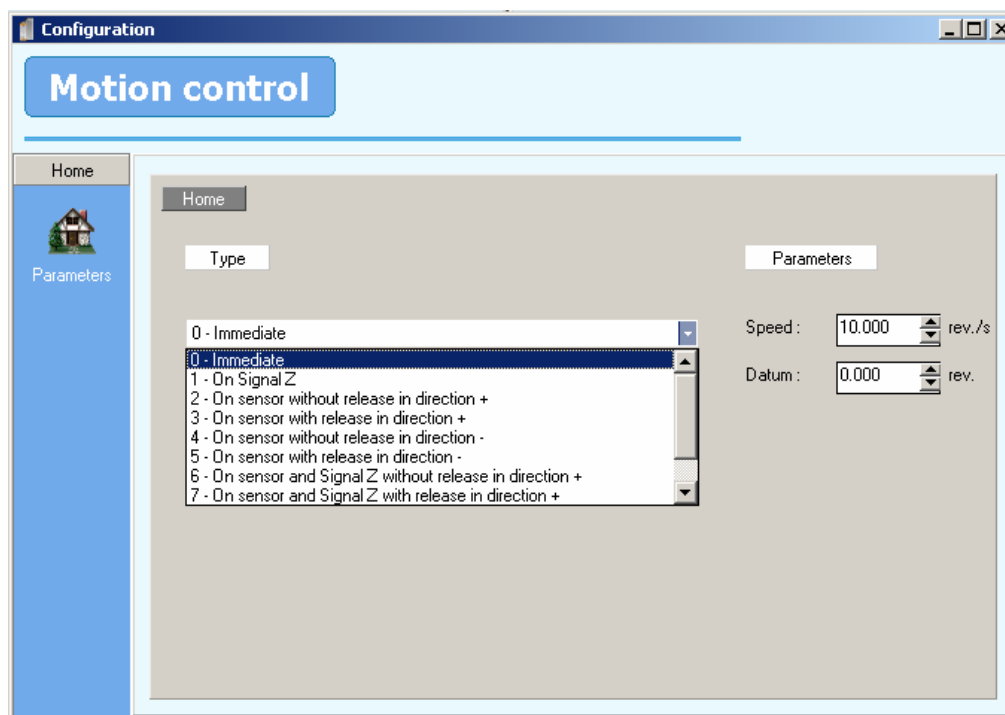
Configuration

Motion control

Home

Parameters

Home

Type

Parameters

0 - Immediate

0 - Immediate
1 - On Signal Z
2 - On sensor without release in direction +
3 - On sensor with release in direction +
4 - On sensor without release in direction -
5 - On sensor with release in direction -
6 - On sensor and Signal Z without release in direction +
7 - On sensor and Signal Z with release in direction +

Speed : 10.000 rev./s

Datum : 0.000 rev.